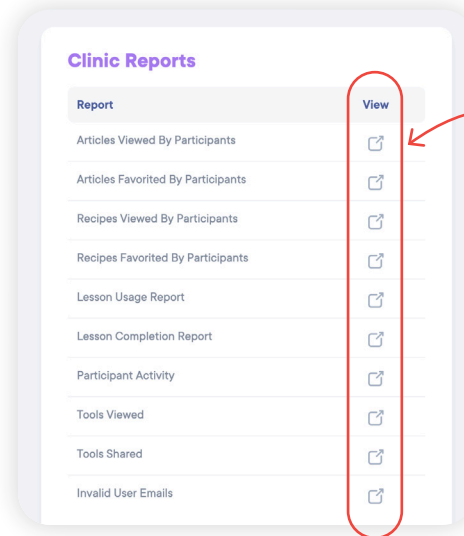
Clinic Reports

| Report | View |
|---|---|
| Articles Viewed By Participants | |
| Articles Favorited By Participants | |
| Recipes Viewed By Participants | |
| Recipes Favorited By Participants | |
| Lesson Usage Report | |
| Lesson Completion Report | |
| Participant Activity | |
| Tools Viewed | |
| Tools Shared | |
| Invalid User Emails | |